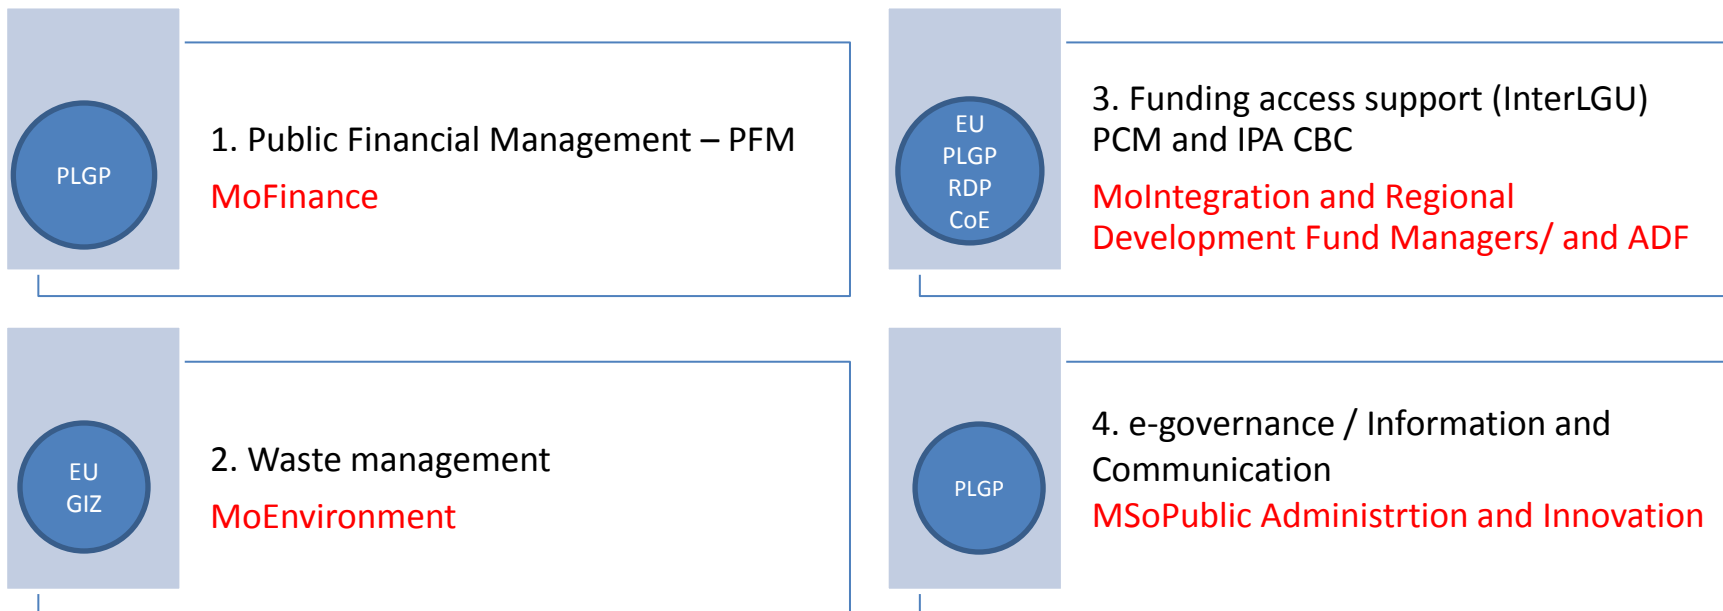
PLGP

1. Public Financial Management – PFM

MoFinance

EU
PLGP
RDP
CoE

3. Funding access support (InterLGU) PCM and IPA CBC

MoIntegration and Regional Development Fund Managers/ and ADF

EU
GIZ

2. Waste management

MoEnvironment

PLGP

4. e-governance / Information and Communication

MSoPublic Administrtion and Innovation